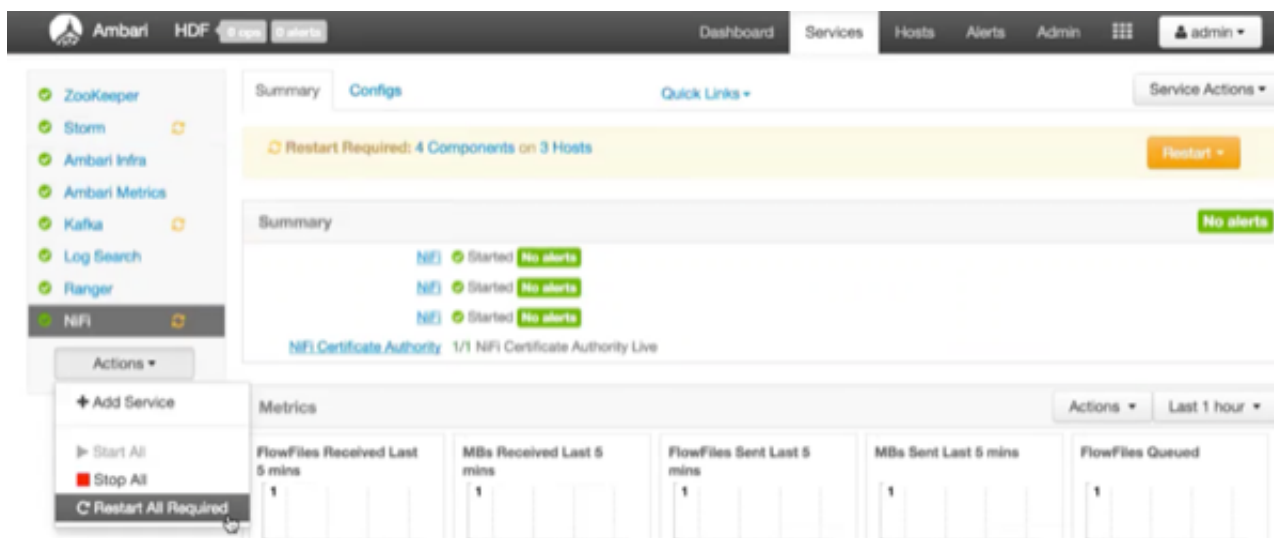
Ambari HDF 0 ops 0 alerts

Dashboard Services Hosts Alerts Admin admin

ZooKeeper
Storm
Ambari Infra
Ambari Metrics
Kafka
Log Search
Ranger
NiFi

Actions

+ Add Service

Start All
Stop All
Restart All Required

Summary Configs Quick Links Service Actions

Restart Required: 4 Components on 3 Hosts

Restart

Summary

No alerts

NiFi Started No alerts
NiFi Started No alerts
NiFi Started No alerts
NiFi Certificate Authority 1/1 NiFi Certificate Authority Live

Metrics

Actions Last 1 hour

FlowFiles Received Last 5 mins
1

MBs Received Last 5 mins
1

FlowFiles Sent Last 5 mins
1

MBs Sent Last 5 mins
1

FlowFiles Queued
1